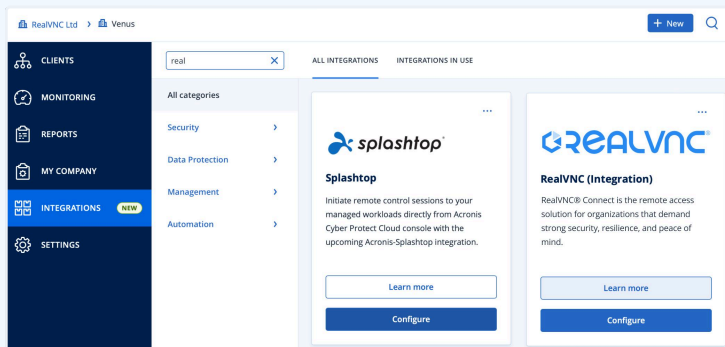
RealVNC Ltd > Venus

+ New

CLIENTS

MONITORING

REPORTS

MY COMPANY

INTEGRATIONS NEW

SETTINGS

real

All categories

Security >

Data Protection >

Management >

Automation >

ALL INTEGRATIONS

INTEGRATIONS IN USE

...

splashtop

Splashtop

Initiate remote control sessions to your managed workloads directly from Acronis Cyber Protect Cloud console with the upcoming Acronis-Splashtop integration.

Learn more

Configure

...

REALVNC

RealVNC (Integration)

RealVNC® Connect is the remote access solution for organizations that demand strong security, resilience, and peace of mind.

Learn more

Configure